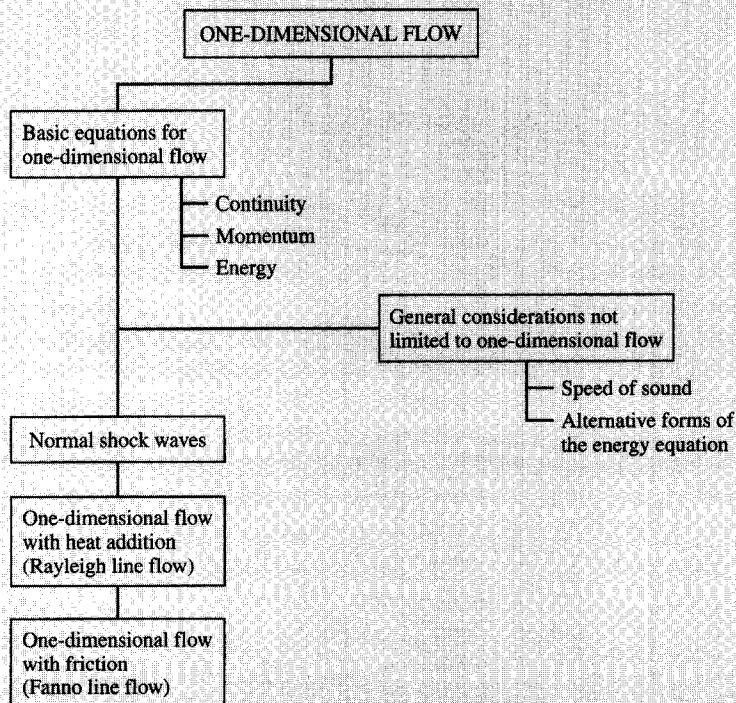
ONE-DIMENSIONAL FLOW

Basic equations for one-dimensional flow

Continuity

Momentum

Energy

General considerations not limited to one-dimensional flow

Speed of sound

Alternative forms of the energy equation

Normal shock waves

One-dimensional flow with heat addition (Rayleigh line flow)

One-dimensional flow with friction (Fanno line flow)